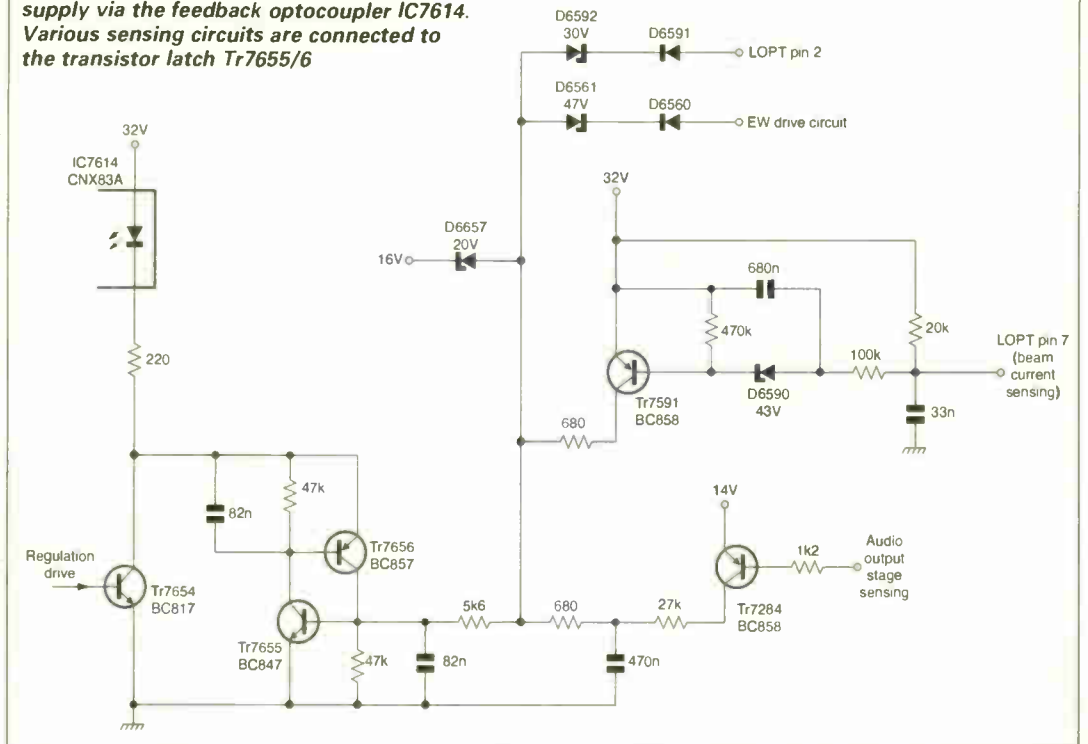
supply via the feedback optocoupler IC7614. Various sensing circuits are connected to the transistor latch Tr7655/6

D6592
30V
D6591
LOPT pin 2
D6561
47V
D6560
EW drive circuit
32V
IC7614
CNX83A
32V
D6657
20V
16V
680n
470k
20k
LOPT pin 7 (beam current sensing)
220
100k
Tr7591
BC858
D6590
43V
33n
680
14V
47k
82n
Tr7656
BC857
1k2
Audio output stage sensing
Regulation drive
Tr7654
BC817
5k6
680
27k
Tr7284
BC858
Tr7655
BC847
47k
82n
470n